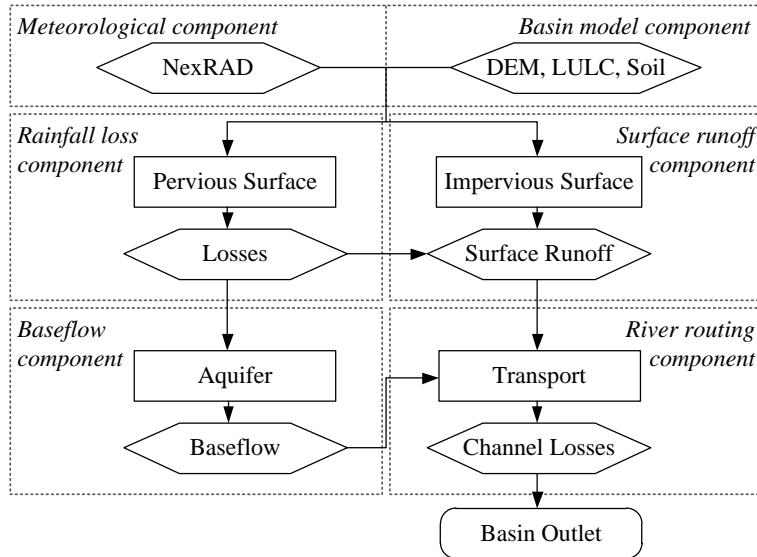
Meteorological component

Basin model component

NexRAD

DEM, LULC, Soil

Rainfall loss component

Surface runoff component

Pervious Surface

Impervious Surface

Losses

Surface Runoff

Baseflow component

River routing component

Aquifer

Transport

Baseflow

Channel Losses

Basin Outlet